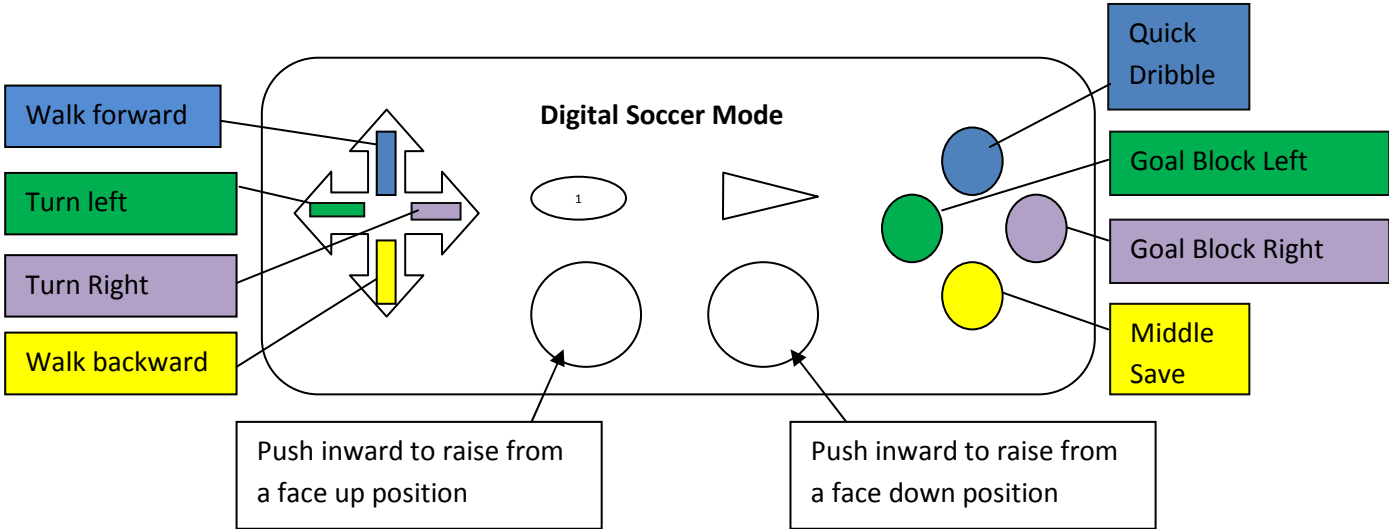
Digital Soccer Mode

Walk forward

Turn left

Turn Right

Walk backward

1

Quick Dribble

Goal Block Left

Goal Block Right

Middle Save

Push inward to raise from a face up position

Push inward to raise from a face down position